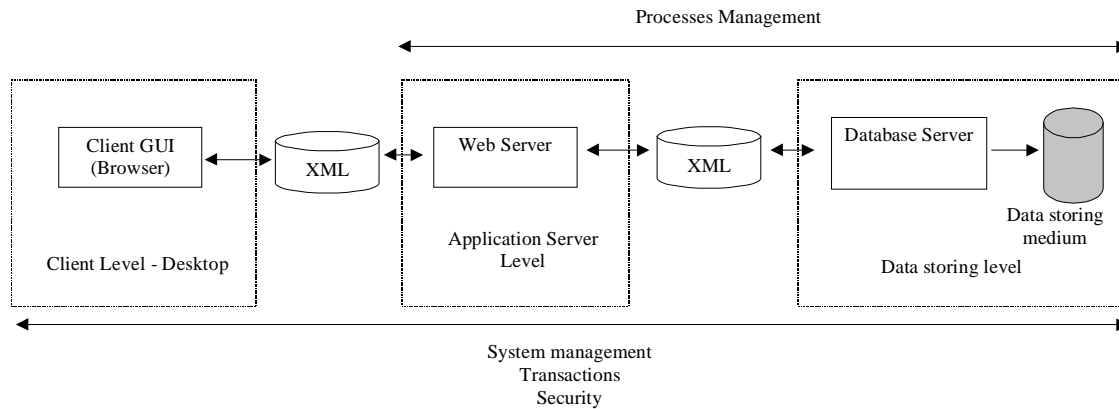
Processes Management

Client GUI (Browser)

XML

Web Server

XML

Database Server

Data storing medium

Client Level - Desktop

Application Server Level

Data storing level

System management
Transactions
Security